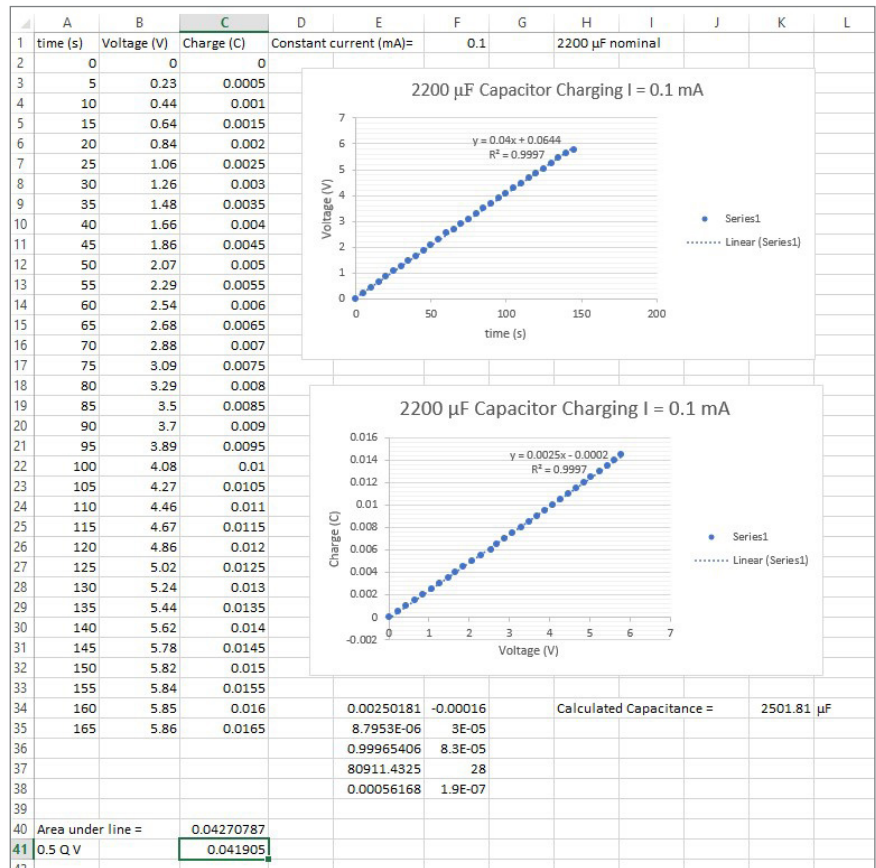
| | A | B | C | D | E | F | G | H | I | J | K | L |
|---|---|---|---|---|---|---|---|---|---|---|---|---|
| 1 | time (s) | Voltage (V) | Charge (C) | Constant current (mA)= | | 0.1 | | 2200 µF nominal | | | | |
| 2 | 0 | 0 | 0 | | | | | | | | | |
| 3 | 5 | 0.23 | 0.0005 | | | | | | | | | |
| 4 | 10 | 0.44 | 0.001 | | | | | | | | | |
| 5 | 15 | 0.64 | 0.0015 | | | | | | | | | |
| 6 | 20 | 0.84 | 0.002 | | | | | | | | | |
| 7 | 25 | 1.06 | 0.0025 | | | | | | | | | |
| 8 | 30 | 1.26 | 0.003 | | | | | | | | | |
| 9 | 35 | 1.48 | 0.0035 | | | | | | | | | |
| 10 | 40 | 1.66 | 0.004 | | | | | | | | | |
| 11 | 45 | 1.86 | 0.0045 | | | | | | | | | |
| 12 | 50 | 2.07 | 0.005 | | | | | | | | | |
| 13 | 55 | 2.29 | 0.0055 | | | | | | | | | |
| 14 | 60 | 2.54 | 0.006 | | | | | | | | | |
| 15 | 65 | 2.68 | 0.0065 | | | | | | | | | |
| 16 | 70 | 2.88 | 0.007 | | | | | | | | | |
| 17 | 75 | 3.09 | 0.0075 | | | | | | | | | |
| 18 | 80 | 3.29 | 0.008 | | | | | | | | | |
| 19 | 85 | 3.5 | 0.0085 | | | | | | | | | |
| 20 | 90 | 3.7 | 0.009 | | | | | | | | | |
| 21 | 95 | 3.89 | 0.0095 | | | | | | | | | |
| 22 | 100 | 4.08 | 0.01 | | | | | | | | | |
| 23 | 105 | 4.27 | 0.0105 | | | | | | | | | |
| 24 | 110 | 4.46 | 0.011 | | | | | | | | | |
| 25 | 115 | 4.67 | 0.0115 | | | | | | | | | |
| 26 | 120 | 4.86 | 0.012 | | | | | | | | | |
| 27 | 125 | 5.02 | 0.0125 | | | | | | | | | |
| 28 | 130 | 5.24 | 0.013 | | | | | | | | | |
| 29 | 135 | 5.44 | 0.0135 | | | | | | | | | |
| 30 | 140 | 5.62 | 0.014 | | | | | | | | | |
| 31 | 145 | 5.78 | 0.0145 | | | | | | | | | |
| 32 | 150 | 5.82 | 0.015 | | | | | | | | | |
| 33 | 155 | 5.84 | 0.0155 | | | | | | | | | |
| 34 | 160 | 5.85 | 0.016 | | 0.00250181 | -0.00016 | | Calculated Capacitance = | | | 2501.81 | µF |
| 35 | 165 | 5.86 | 0.0165 | | 8.7953E-06 | 3E-05 | | | | | | |
| 36 | | | | | 0.99965406 | 8.3E-05 | | | | | | |
| 37 | | | | | 80911.4325 | 28 | | | | | | |
| 38 | | | | | 0.00056168 | 1.9E-07 | | | | | | |
| 39 | | | | | | | | | | | | |
| 40 | Area under line = | | 0.04270787 | | | | | | | | | |
| 41 | 0.5 Q V | | 0.041905 | | | | | | | | | |

2200 µF Capacitor Charging I = 0.1 mA
y = 0.04x + 0.0644
R² = 0.9997
Voltage (V)
0 1 2 3 4 5 6 7
0 50 100 150 200
time (s)
Series1
Linear (Series1)

2200 µF Capacitor Charging I = 0.1 mA
y = 0.0025x - 0.0002
R² = 0.9997
Charge (C)
-0.002 0 0.002 0.004 0.006 0.008 0.01 0.012 0.014 0.016
0 1 2 3 4 5 6 7
Voltage (V)
Series1
Linear (Series1)